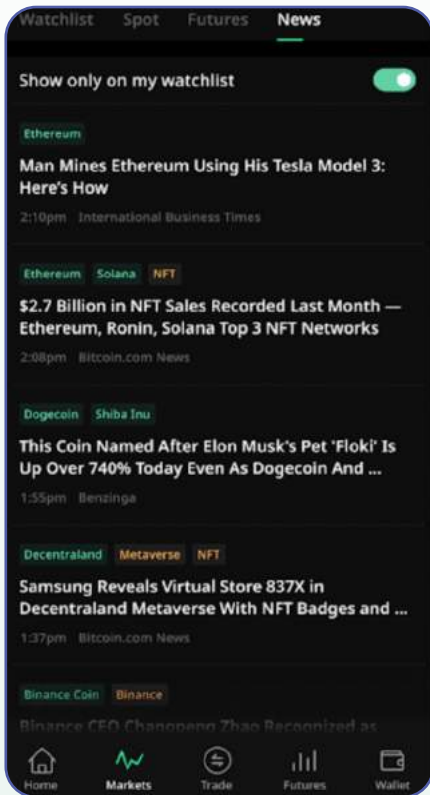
Watchlist Spot Futures News

Show only on my watchlist

Ethereum

Man Mines Ethereum Using His Tesla Model 3: Here's How

2:10pm International Business Times

Ethereum Solana NFT

$2.7 Billion in NFT Sales Recorded Last Month — Ethereum, Ronin, Solana Top 3 NFT Networks

2:08pm Bitcoin.com News

Dogecoin Shiba Inu

This Coin Named After Elon Musk's Pet 'Floki' Is Up Over 740% Today Even As Dogecoin And ...

1:55pm Benzinga

Decentraland Metaverse NFT

Samsung Reveals Virtual Store 837X in Decentraland Metaverse With NFT Badges and ...

1:37pm Bitcoin.com News

Binance Coin Binance

Binance CEO Changpeng Zhao Recognized as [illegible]

Home Markets Trade Futures Wallet